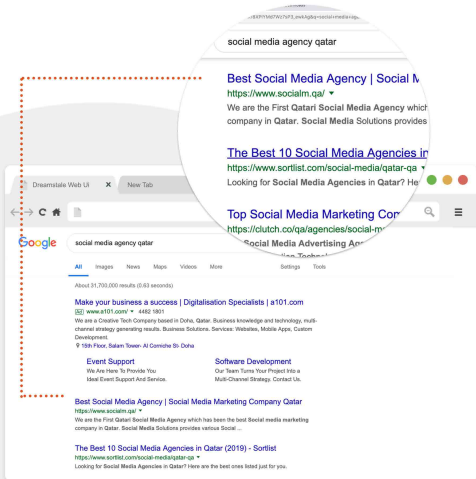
social media agency qatar

Best Social Media Agency | Social M
https://www.socialm.qa/ ▾
We are the First Qatari Social Media Agency which
company in Qatar. Social Media Solutions provides

The Best 10 Social Media Agencies in
https://www.sortlist.com/social-media/qatar-qa
Looking for Social Media Agencies in Qatar? He

Top Social Media Marketing Com
https://clutch.co/qa/agencies/social-m
Social Media Advertising Age

Dreamstate Web UI
New Tab

Google
social media agency qatar

All Images News Maps Videos More Settings Tools

About 31,700,000 results (0.63 seconds)

Make your business a success | Digitalisation Specialists | a101.com
Ad www.a101.com/ ▾ 4482 1801
We are a Creative Tech Company based in Doha, Qatar. Business knowledge and technology, multi-channel strategy generating results. Business Solutions. Services: Websites, Mobile Apps, Custom Development.
15th Floor, Salam Tower- Al Corniche St- Doha

Event Support
We Are Here To Provide You Ideal Event Support And Service.

Software Development
Our Team Turns Your Project Into a Multi-Channel Strategy. Contact Us.

Best Social Media Agency | Social Media Marketing Company Qatar
https://www.socialm.qa/ ▾
We are the First Qatari Social Media Agency which has been the best Social media marketing company in Qatar. Social Media Solutions provides various Social ...

The Best 10 Social Media Agencies in Qatar (2019) - Sortlist
https://www.sortlist.com/social-media/qatar-qa ▾
Looking for Social Media Agencies in Qatar? Here are the best ones listed just for you.